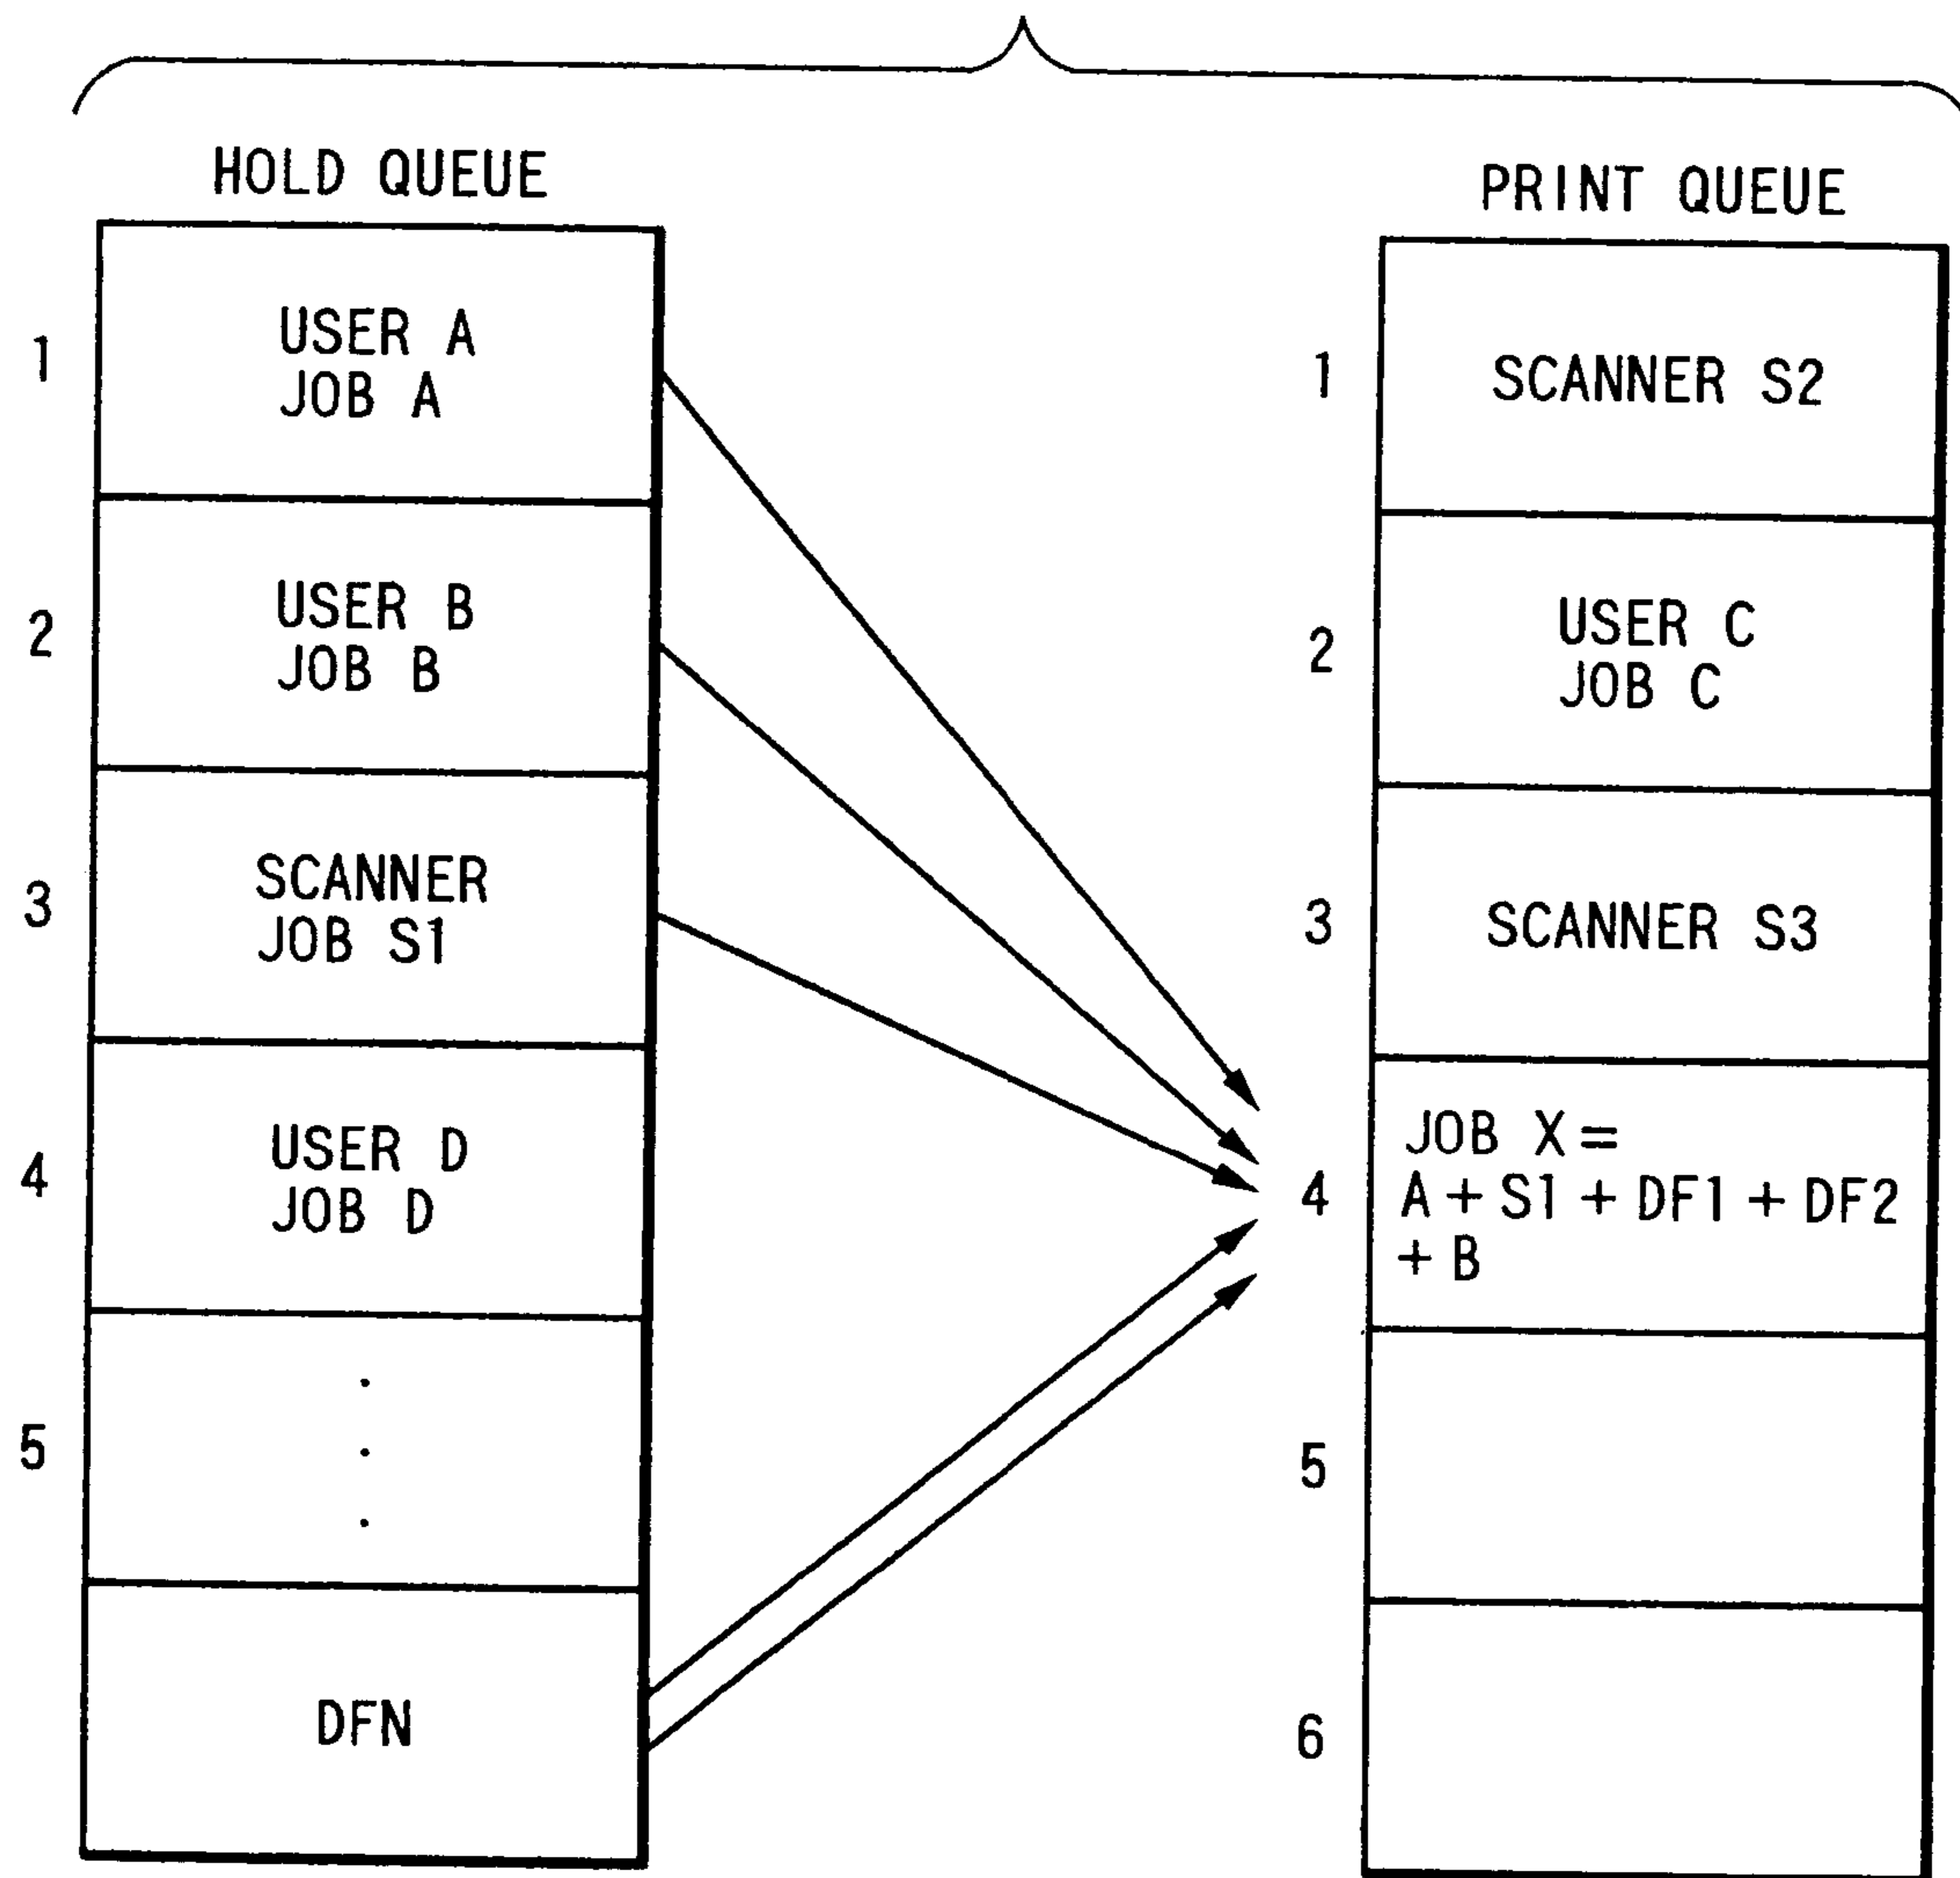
HOLD QUEUE

| | |
|---|---|
| 1 | USER A JOB A |
| 2 | USER B JOB B |
| 3 | SCANNER JOB S1 |
| 4 | USER D JOB D |
| 5 | . . . |
| | DFN |

PRINT QUEUE

| | |
|---|---|
| 1 | SCANNER S2 |
| 2 | USER C JOB C |
| 3 | SCANNER S3 |
| 4 | JOB X = A + S1 + DF1 + DF2 + B |
| 5 | |
| 6 | |